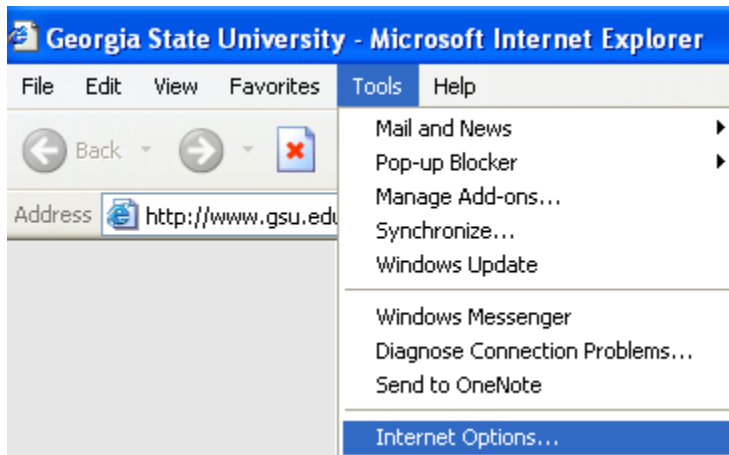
Georgia State University - Microsoft Internet Explorer

File Edit View Favorites Tools Help

Back

Address http://www.gsu.edu

Mail and News
Pop-up Blocker
Manage Add-ons...
Synchronize...
Windows Update

Windows Messenger
Diagnose Connection Problems...
Send to OneNote

Internet Options...